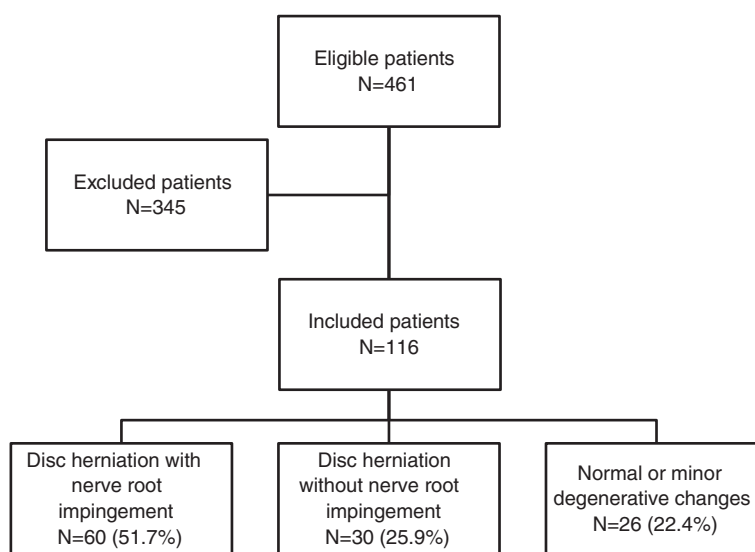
Eligible patients
N=461

Excluded patients
N=345

Included patients
N=116

Disc herniation with nerve root impingement
N=60 (51.7%)

Disc herniation without nerve root impingement
N=30 (25.9%)

Normal or minor degenerative changes
N=26 (22.4%)